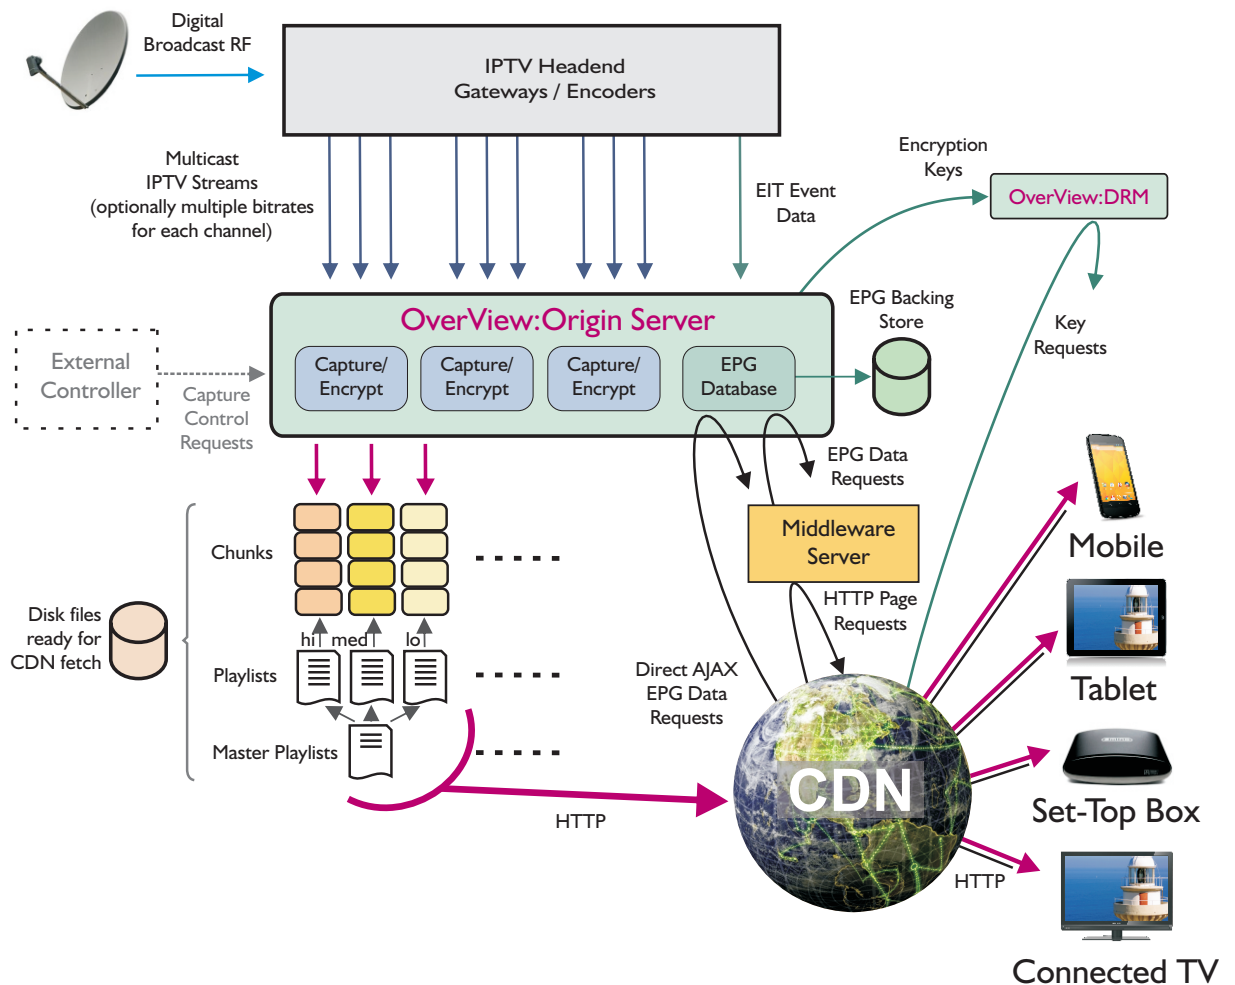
Digital Broadcast RF

IPTV Headend
Gateways / Encoders

Multicast IPTV Streams (optionally multiple bitrates for each channel)

EIT Event Data

Encryption Keys

OverView:DRM

OverView:Origin Server

Capture/ Encrypt

Capture/ Encrypt

Capture/ Encrypt

EPG Database

EPG Backing Store

Key Requests

External Controller

Capture Control Requests

EPG Data Requests

Middleware Server

Chunks

Disk files ready for CDN fetch

hi med lo

Playlists

Master Playlists

HTTP Page Requests

Direct AJAX EPG Data Requests

CDN

HTTP

HTTP

Mobile

Tablet

Set-Top Box

Connected TV